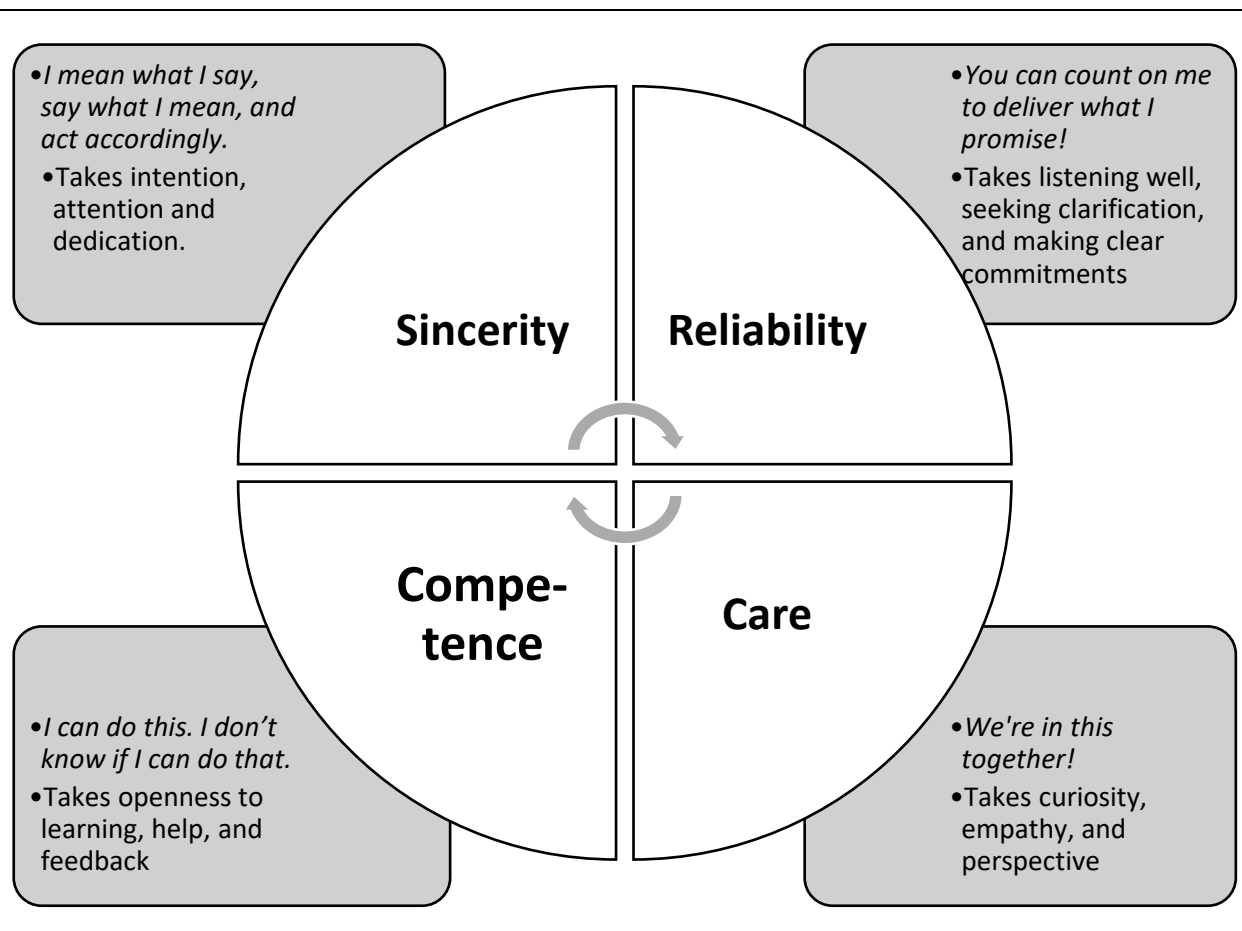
•*I mean what I say, say what I mean, and act accordingly.*
•Takes intention, attention and dedication.

•*You can count on me to deliver what I promise!*
•Takes listening well, seeking clarification, and making clear commitments

Sincerity

Reliability

Competence

Care

•*I can do this. I don't know if I can do that.*
•Takes openness to learning, help, and feedback

•*We're in this together!*
•Takes curiosity, empathy, and perspective